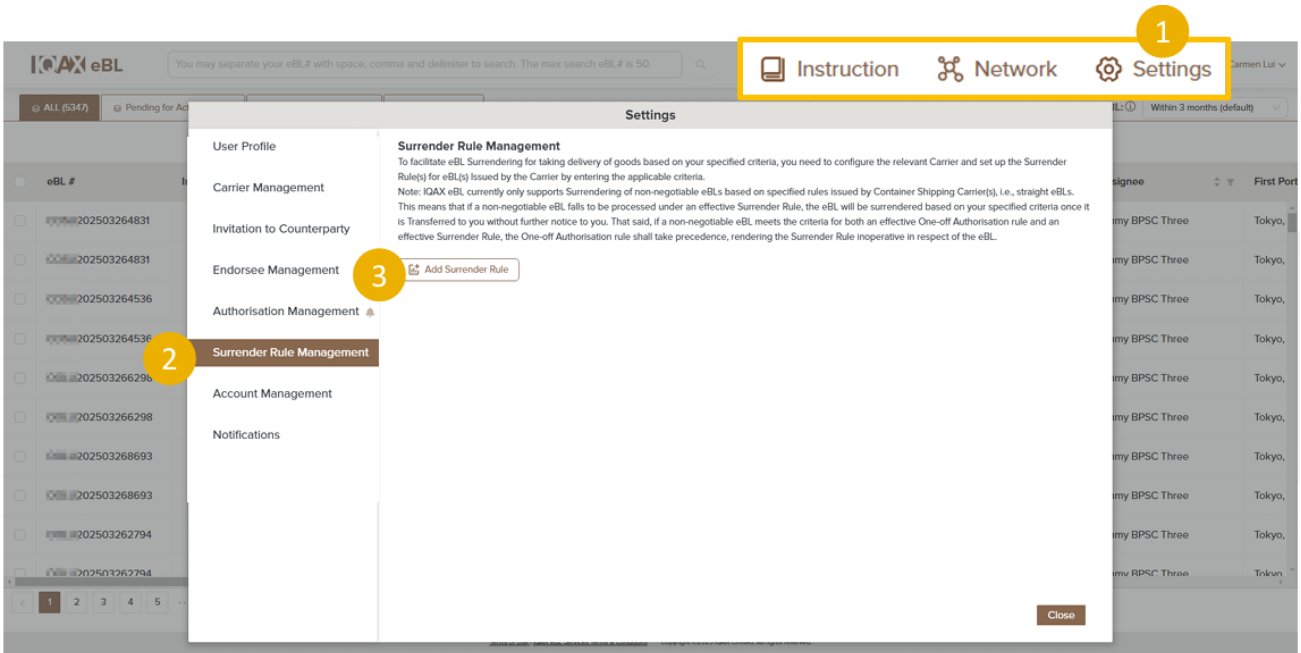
IQAX eBL

You may separate your eBL# with space, comma and delimiter to search. The max search eBL# is 50.

Instruction Network Settings

1

Carmen Lui

ALL (5347) Pending for Ac

Within 3 months (default)

Settings

User Profile

Carrier Management

Invitation to Counterparty

Endorsee Management

Authorisation Management

2

Surrender Rule Management

Account Management

Notifications

Surrender Rule Management

To facilitate eBL Surrendering for taking delivery of goods based on your specified criteria, you need to configure the relevant Carrier and set up the Surrender Rule(s) for eBL(s) Issued by the Carrier by entering the applicable criteria.

Note: IQAX eBL currently only supports Surrendering of non-negotiable eBLs based on specified rules issued by Container Shipping Carrier(s), i.e., straight eBLs. This means that if a non-negotiable eBL falls to be processed under an effective Surrender Rule, the eBL will be surrendered based on your specified criteria once it is Transferred to you without further notice to you. That said, if a non-negotiable eBL meets the criteria for both an effective One-off Authorisation rule and an effective Surrender Rule, the One-off Authorisation rule shall take precedence, rendering the Surrender Rule inoperative in respect of the eBL.

3

Add Surrender Rule

Close

eBL #

202503264831
202503264831
202503264536
202503264536
202503266298
202503266298
202503268693
202503268693
202503262794
202503262794

signee

my BPSC Three
my BPSC Three
my BPSC Three
my BPSC Three
my BPSC Three
my BPSC Three
my BPSC Three
my BPSC Three
my BPSC Three
my BPSC Three

First Port

Tokyo,
Tokyo,
Tokyo,
Tokyo,
Tokyo,
Tokyo,
Tokyo,
Tokyo,
Tokyo,
Tokyo,

1 2 3 4 5